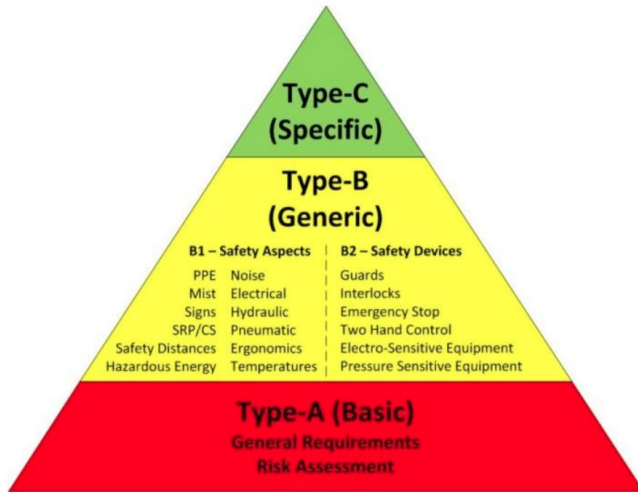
Type-C
(Specific)

Type-B
(Generic)

B1 – Safety Aspects

| | |
|---|---|
| PPE | Noise |
| Mist | Electrical |
| Signs | Hydraulic |
| SRP/CS | Pneumatic |
| Safety Distances | Ergonomics |
| Hazardous Energy | Temperatures |

B2 – Safety Devices

Guards
Interlocks
Emergency Stop
Two Hand Control
Electro-Sensitive Equipment
Pressure Sensitive Equipment

Type-A (Basic)
General Requirements
Risk Assessment